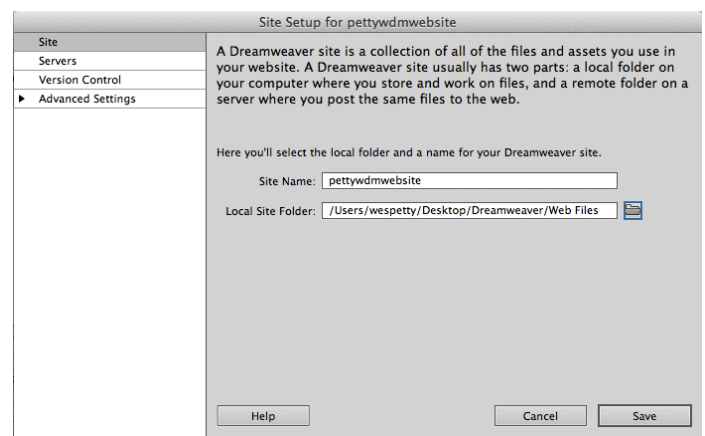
Site Setup for pettywdmwebsite

Site
Servers
Version Control
Advanced Settings

A Dreamweaver site is a collection of all of the files and assets you use in your website. A Dreamweaver site usually has two parts: a local folder on your computer where you store and work on files, and a remote folder on a server where you post the same files to the web.

Here you'll select the local folder and a name for your Dreamweaver site.

Site Name: pettywdmwebsite

Local Site Folder: /Users/wespetty/Desktop/Dreamweaver/Web Files

Help

Cancel

Save